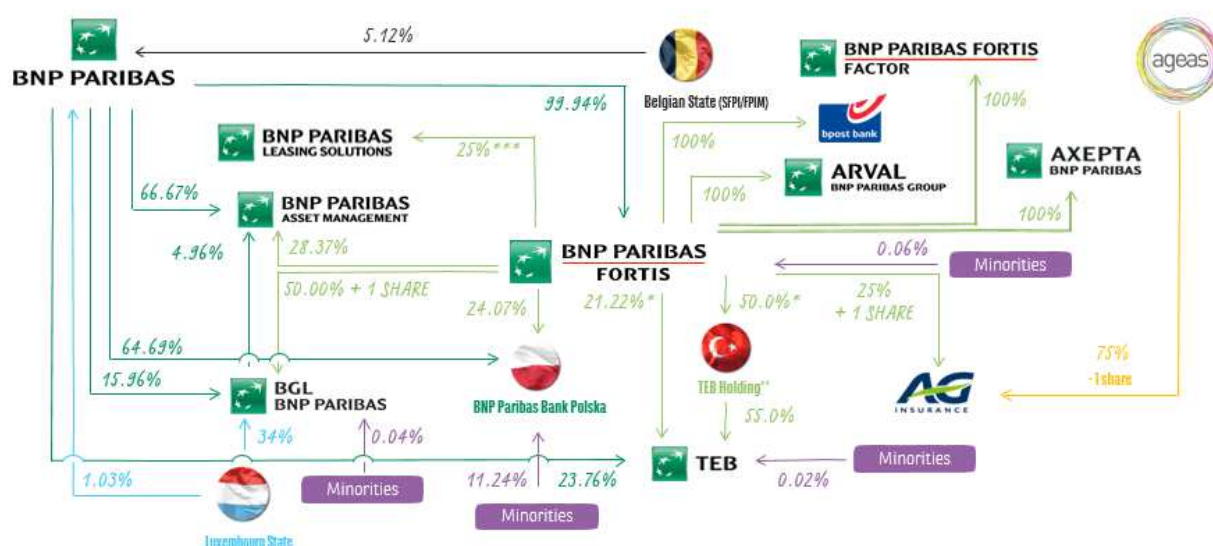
BNP PARIBAS
5.12%
Belgian State (SFPI/FPIM)
99.94%
BNP PARIBAS FORTIS FACTOR
ageas
100%
bpost bank
BNP PARIBAS LEASING SOLUTIONS
25%***
100%
ARVAL BNP PARIBAS GROUP
AXEPTA BNP PARIBAS
66.67%
BNP PARIBAS ASSET MANAGEMENT
100%
100%
4.96%
28.37%
BNP PARIBAS FORTIS
0.06%
Minorities
50.00% + 1 SHARE
24.07%
21.22%*
50.0%*
25% + 1 SHARE
64.69%
BNP Paribas Bank Polska
TEB Holding**
75% -1 share
15.96%
BGL BNP PARIBAS
55.0%
34%
0.04%
TEB
Minorities
1.03%
Minorities
11.24%
23.76%
0.02%
Luxembourg State
Minorities